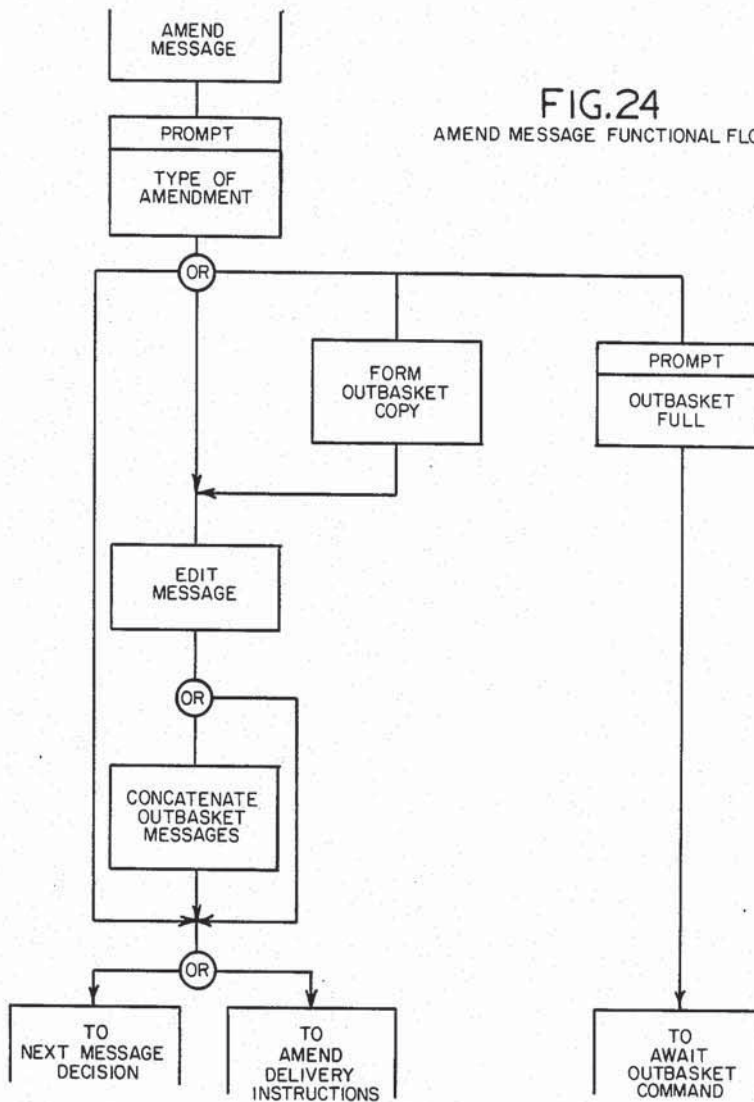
AMEND MESSAGE

FIG.24
AMEND MESSAGE FUNCTIONAL FL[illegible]

PROMPT
TYPE OF AMENDMENT

OR

FORM OUTBASKET COPY

PROMPT
OUTBASKET FULL

EDIT MESSAGE

OR

CONCATENATE OUTBASKET MESSAGES

OR

TO NEXT MESSAGE DECISION

TO AMEND DELIVERY INSTRUCTIONS

TO AWAIT OUTBASKET COMMAND